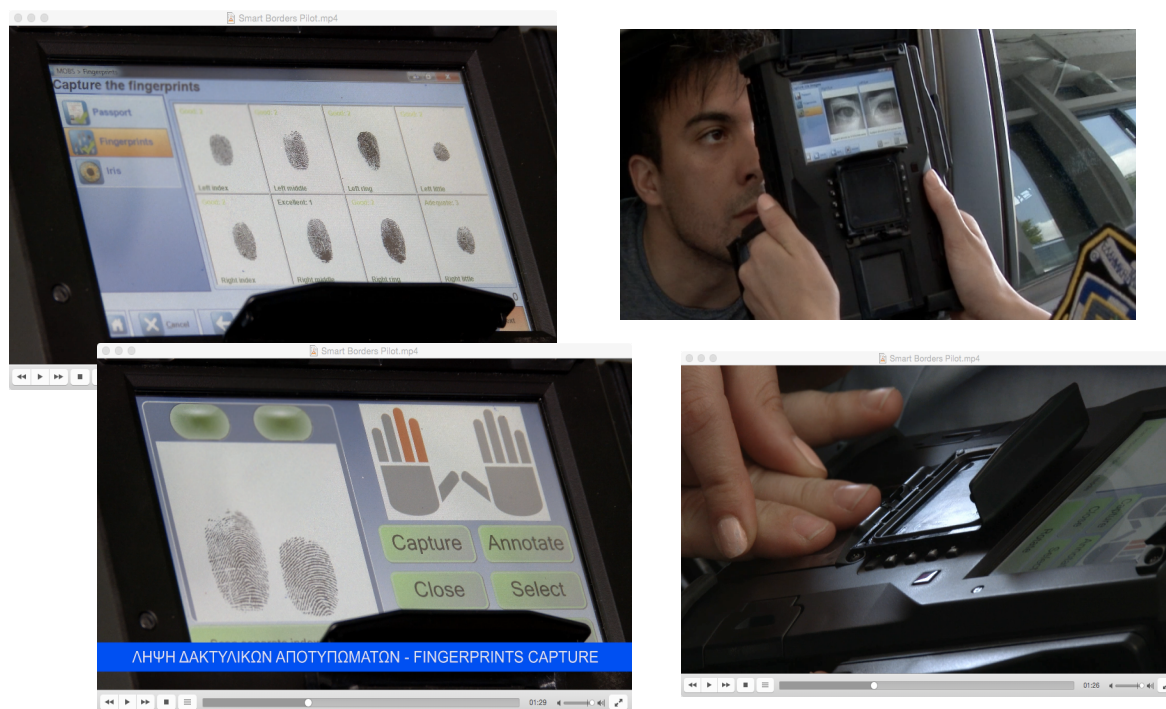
Smart Borders Pilot.mp4

MOBS > Fingerprints

Capture the fingerprints

Passport

Fingerprints

Iris

Good: 1

Good: 1

Good: 1

Good: 1

Left index

Left middle

Left ring

Left little

Good: 1

Excellent: 1

Good: 1

Adequate: 1

Right index

Right middle

Right ring

Right little

Cancel

Smart Borders Pilot.mp4

Capture

Annotate

Close

Select

ΛΗΨΗ ΔΑΚΤΥΛΙΚΩΝ ΑΠΟΤΥΠΩΜΑΤΩΝ - FINGERPRINTS CAPTURE

01:29

Smart Borders Pilot.mp4

01:26